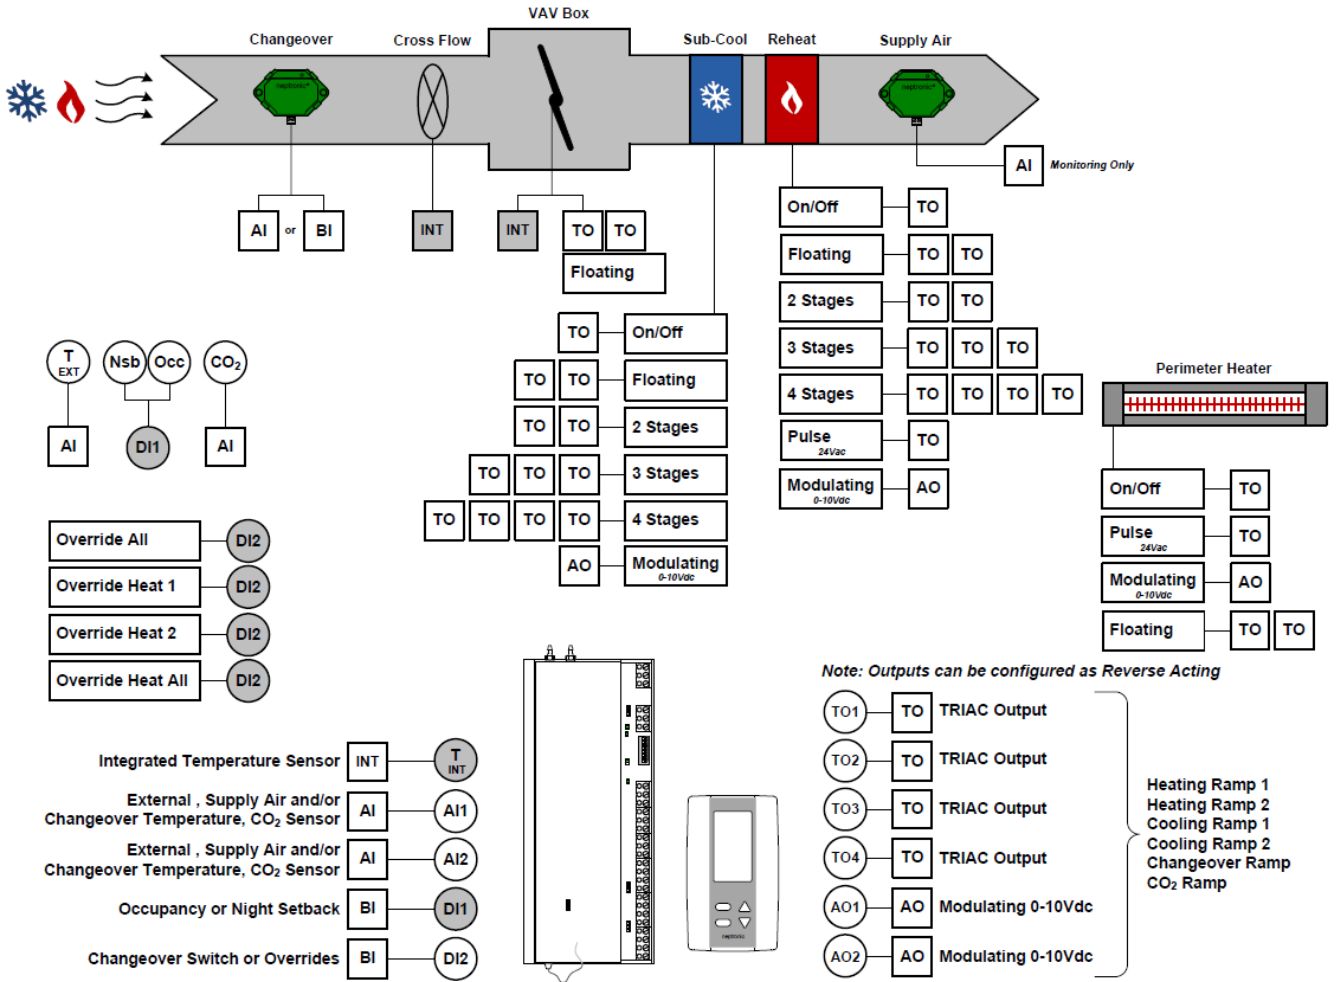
VAV Box

Changeover

Cross Flow

Sub-Cool

Reheat

Supply Air

AI Monitoring Only

AI or BI

INT

INT

TO TO

Floating

On/Off TO

Floating TO TO

2 Stages TO TO

3 Stages TO TO TO

4 Stages TO TO TO TO

Pulse 24Vac TO

Modulating 0-10Vdc AO

TO On/Off

TO TO Floating

TO TO 2 Stages

TO TO TO 3 Stages

TO TO TO TO 4 Stages

AO Modulating 0-10Vdc

T EXT

Nsb Occ

$CO_2$

AI

DI1

AI

Perimeter Heater

On/Off TO

Pulse 24Vac TO

Modulating 0-10Vdc AO

Floating TO TO

Override All DI2

Override Heat 1 DI2

Override Heat 2 DI2

Override Heat All DI2

Note: Outputs can be configured as Reverse Acting

Integrated Temperature Sensor INT T INT

External , Supply Air and/or Changeover Temperature, $CO_2$ Sensor AI AI1

External , Supply Air and/or Changeover Temperature, $CO_2$ Sensor AI AI2

Occupancy or Night Setback BI DI1

Changeover Switch or Overrides BI DI2

TO1 TO TRIAC Output

TO2 TO TRIAC Output

TO3 TO TRIAC Output

TO4 TO TRIAC Output

AO1 AO Modulating 0-10Vdc

AO2 AO Modulating 0-10Vdc

Heating Ramp 1
Heating Ramp 2
Cooling Ramp 1
Cooling Ramp 2
Changeover Ramp
$CO_2$ Ramp